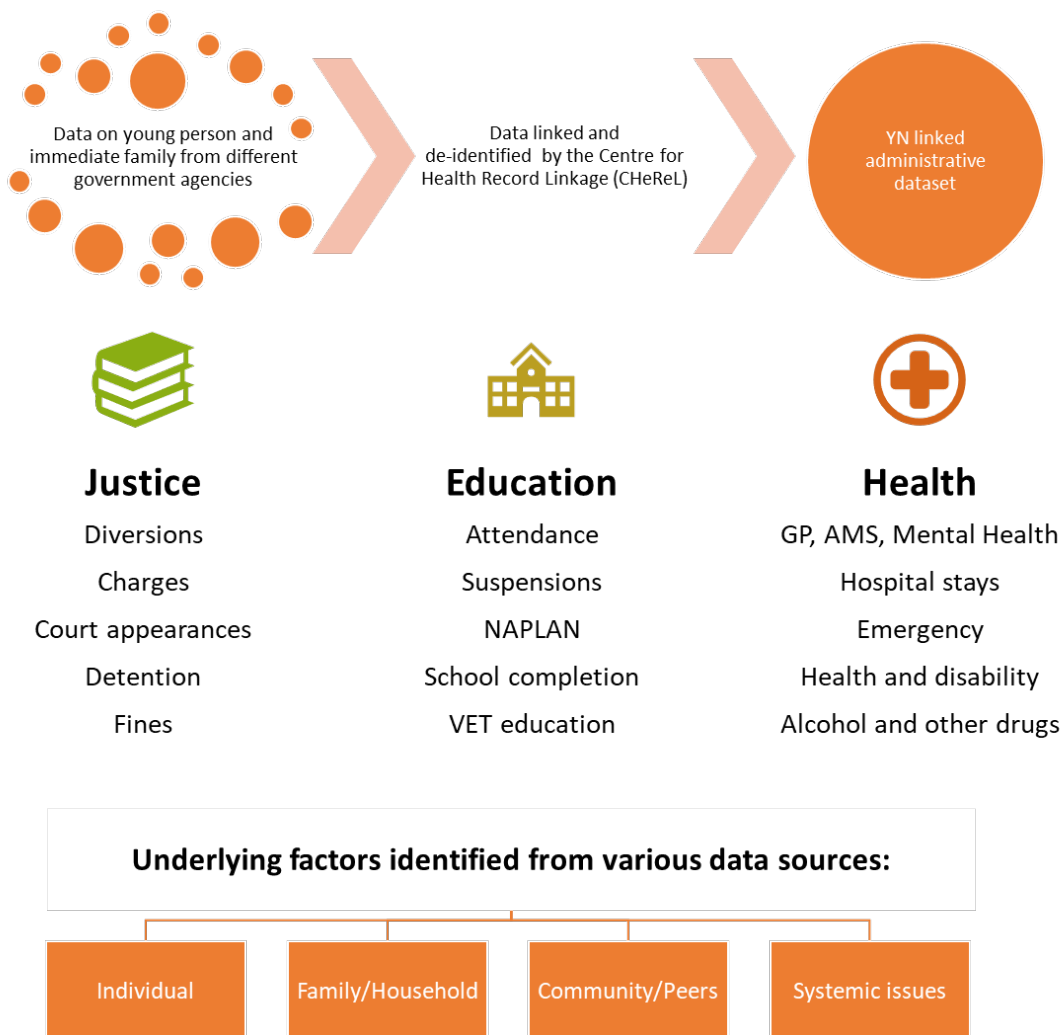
Data on young person and immediate family from different government agencies

Data linked and de-identified by the Centre for Health Record Linkage (CHeReL)

YN linked administrative dataset

Justice

Diversions

Charges

Court appearances

Detention

Fines

Education

Attendance

Suspensions

NAPLAN

School completion

VET education

Health

GP, AMS, Mental Health

Hospital stays

Emergency

Health and disability

Alcohol and other drugs

Underlying factors identified from various data sources:

Individual

Family/Household

Community/Peers

Systemic issues